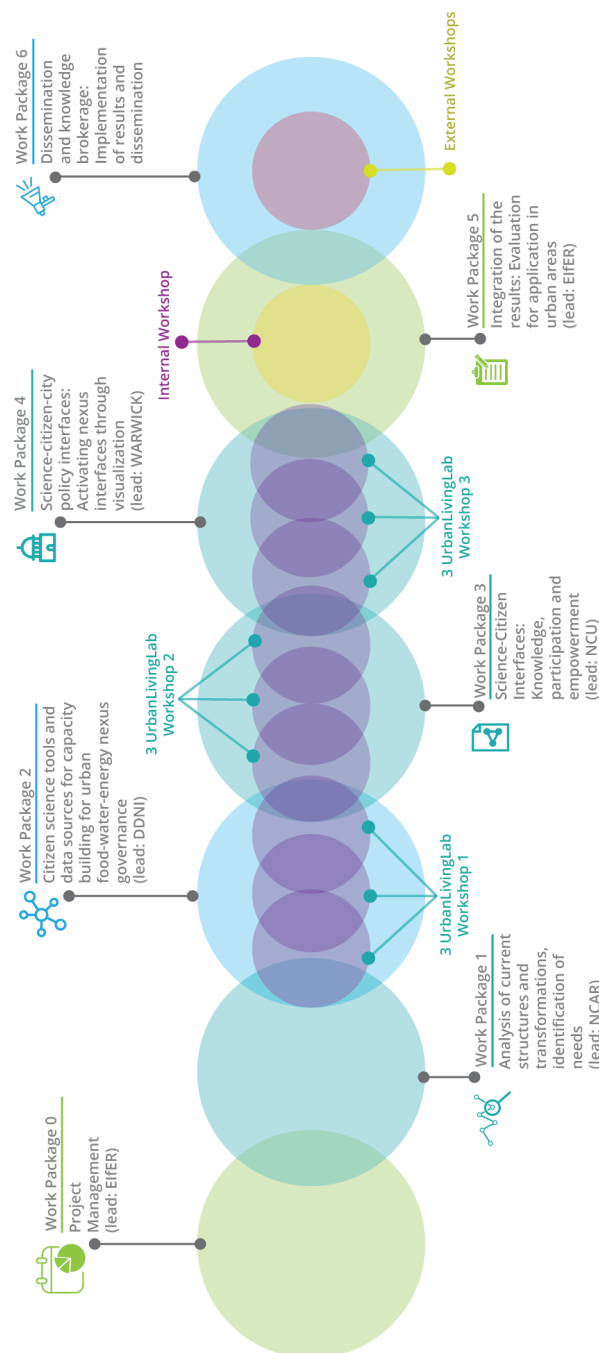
Work Package 0
Project Management (lead: EIfER)

Work Package 1
Analysis of current structures and transformations, identification of needs (lead: NCAR)

Work Package 2
Citizen science tools and data sources for capacity building for urban food-water-energy nexus governance (lead: DDNI)

Work Package 3
Science-Citizen Interfaces: Knowledge, participation and empowerment (lead: NCU)

Work Package 4
Science-citizen-city policy interfaces: Activating nexus interfaces through visualization (lead: WARWICK)

Work Package 5
Integration of the results: Evaluation for application in urban areas (lead: EIfER)

Work Package 6
Dissemination and knowledge brokerage: Implementation of results and dissemination

3 UrbanLivingLab Workshop 1

3 UrbanLivingLab Workshop 2

3 UrbanLivingLab Workshop 3

Internal Workshop

External Workshops